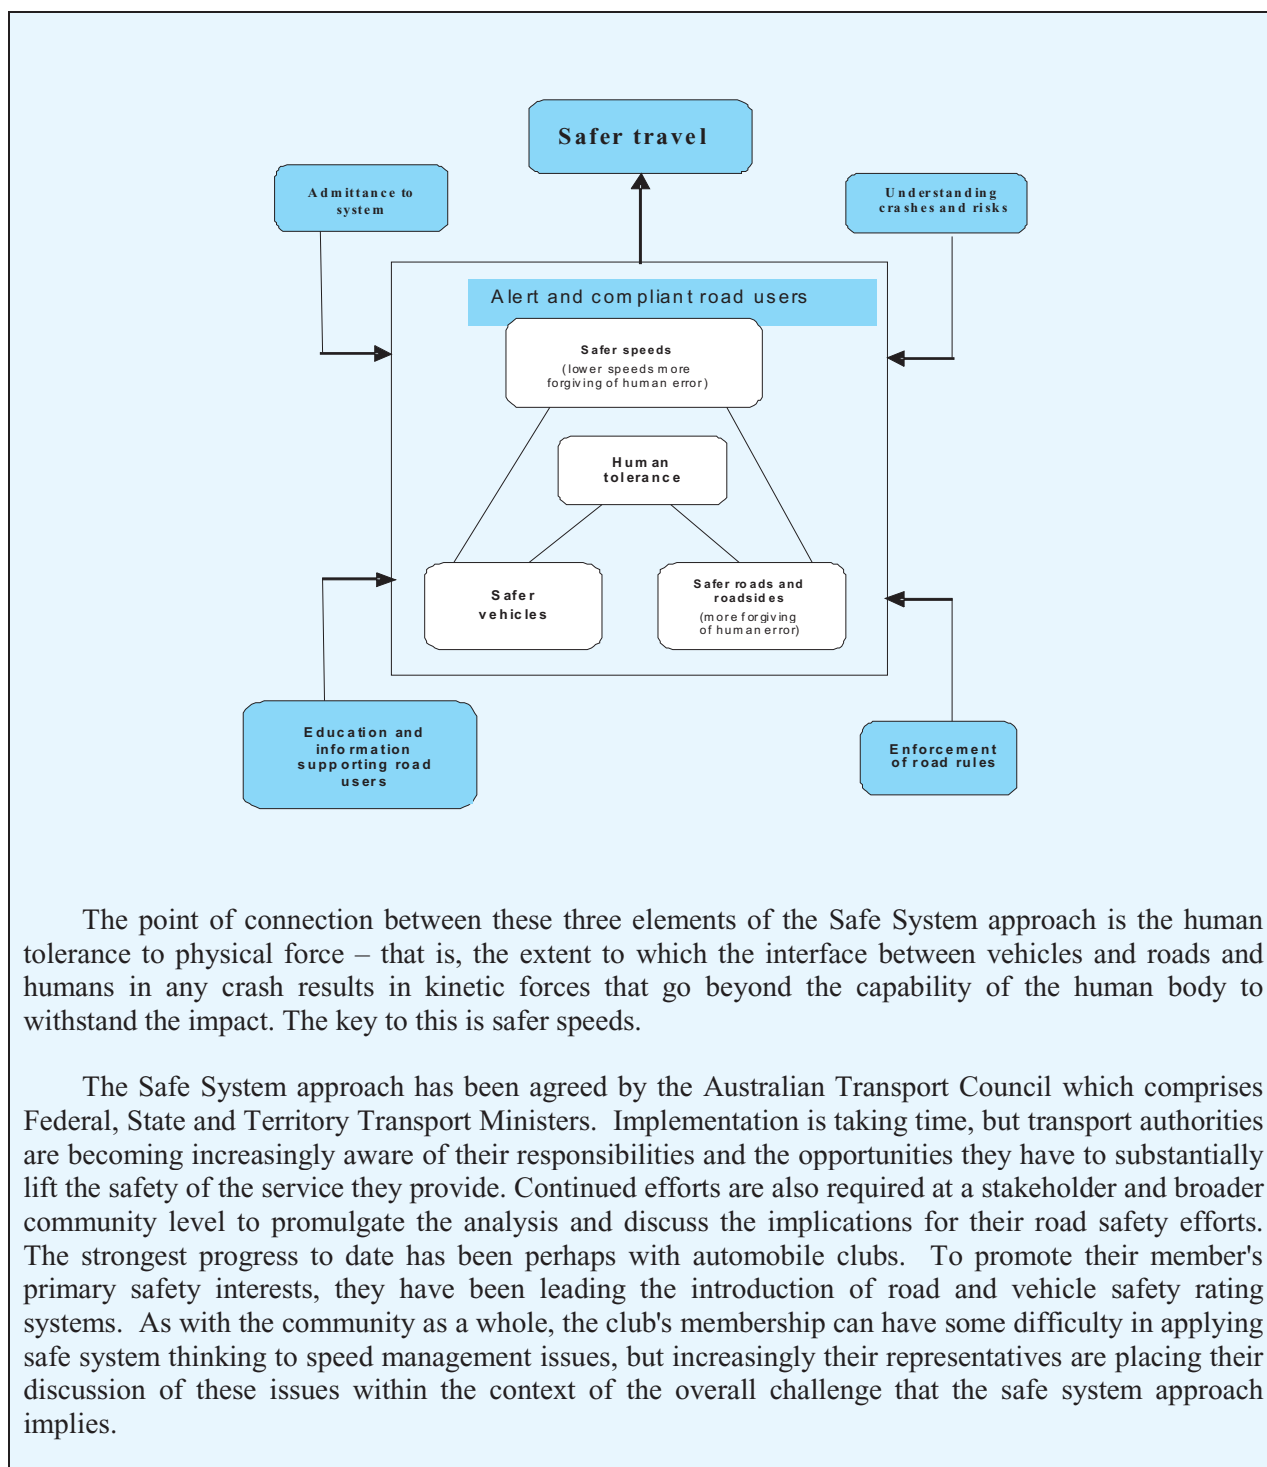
Safer travel

Admittance to system

Understanding crashes and risks

Alert and compliant road users

Safer speeds
(lower speeds more forgiving of human error)

Human tolerance

Safer vehicles

Safer roads and roadsides
(more forgiving of human error)

Education and information supporting road users

Enforcement of road rules

The point of connection between these three elements of the Safe System approach is the human tolerance to physical force – that is, the extent to which the interface between vehicles and roads and humans in any crash results in kinetic forces that go beyond the capability of the human body to withstand the impact. The key to this is safer speeds.

The Safe System approach has been agreed by the Australian Transport Council which comprises Federal, State and Territory Transport Ministers. Implementation is taking time, but transport authorities are becoming increasingly aware of their responsibilities and the opportunities they have to substantially lift the safety of the service they provide. Continued efforts are also required at a stakeholder and broader community level to promulgate the analysis and discuss the implications for their road safety efforts. The strongest progress to date has been perhaps with automobile clubs. To promote their member's primary safety interests, they have been leading the introduction of road and vehicle safety rating systems. As with the community as a whole, the club's membership can have some difficulty in applying safe system thinking to speed management issues, but increasingly their representatives are placing their discussion of these issues within the context of the overall challenge that the safe system approach implies.